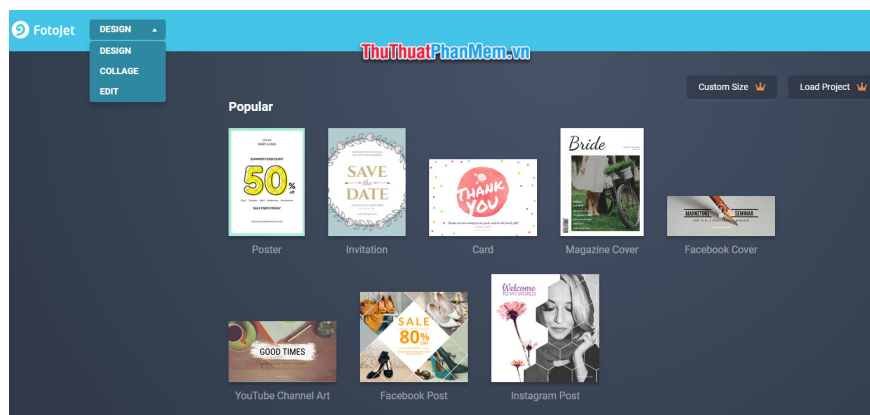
FotoJet
DESIGN
DESIGN
COLLAGE
EDIT
ThuThuatPhanMem.vn
Custom Size
Load Project
Popular
SUMMER'S DISCOUNT
50%
SAVE the DATE
THANK YOU
Bride
MARKETING SEMINAR
Poster
Invitation
Card
Magazine Cover
Facebook Cover
GOOD TIMES
SALE 80%
Welcome
YouTube Channel Art
Facebook Post
Instagram Post